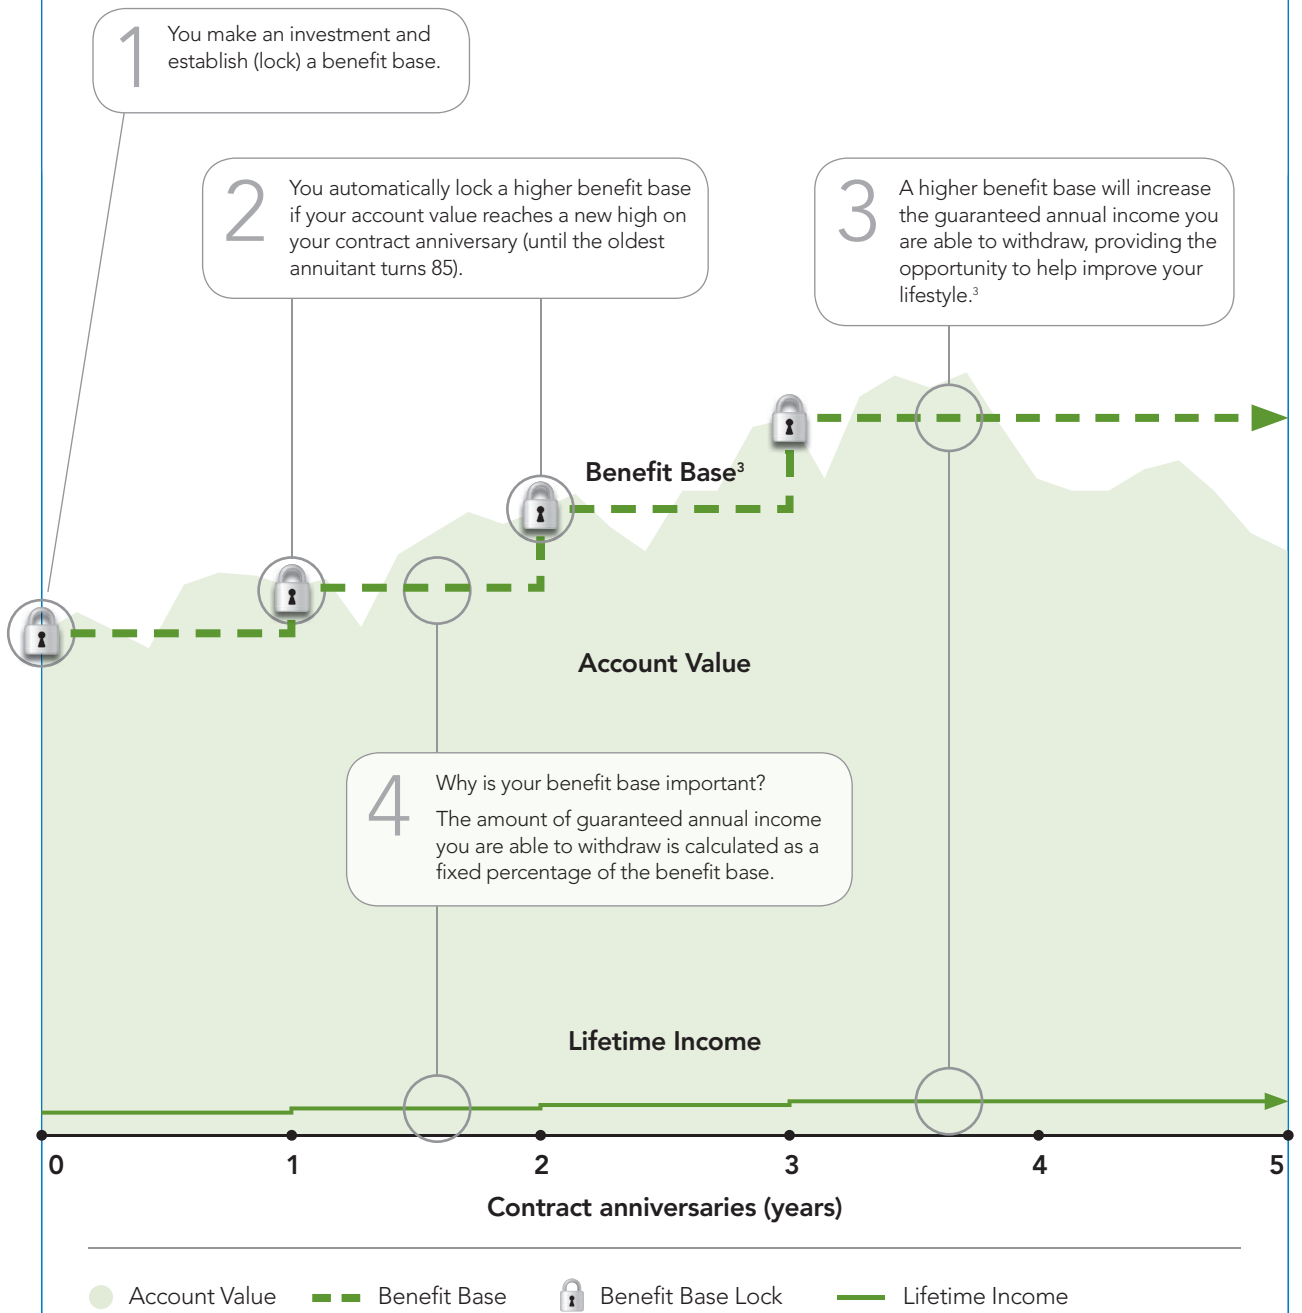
1 You make an investment and establish (lock) a benefit base.

2 You automatically lock a higher benefit base if your account value reaches a new high on your contract anniversary (until the oldest annuitant turns 85).

3 A higher benefit base will increase the guaranteed annual income you are able to withdraw, providing the opportunity to help improve your lifestyle.$^3$

Benefit Base$^3$

Account Value

4 Why is your benefit base important?
The amount of guaranteed annual income you are able to withdraw is calculated as a fixed percentage of the benefit base.

Lifetime Income

0 1 2 3 4 5

Contract anniversaries (years)

Account Value Benefit Base Benefit Base Lock Lifetime Income